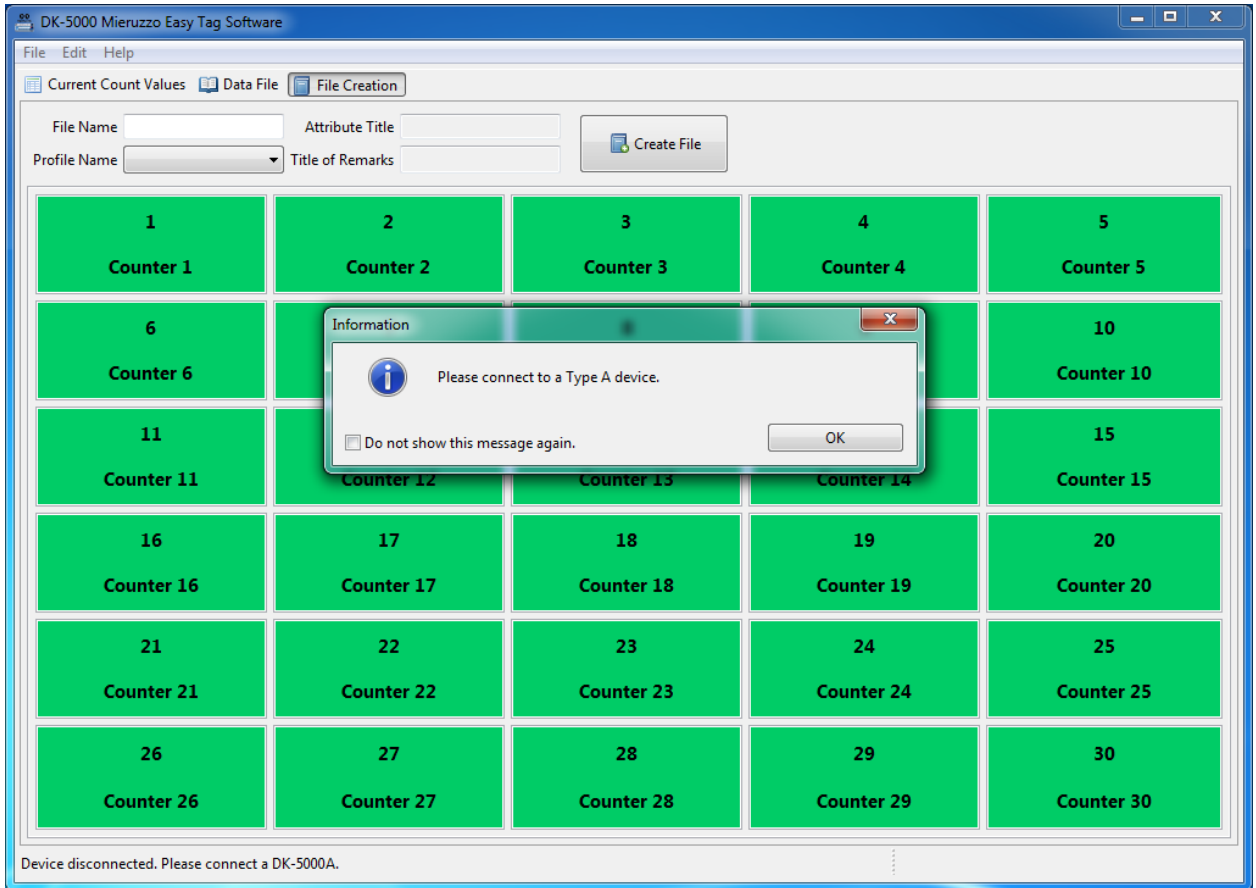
DK-5000 Mieruzzo Easy Tag Software

File Edit Help

Current Count Values Data File File Creation

File Name
Attribute Title
Profile Name
Title of Remarks
Create File

1
Counter 1

2
Counter 2

3
Counter 3

4
Counter 4

5
Counter 5

6
Counter 6

10
Counter 10

11
Counter 11

Counter 12

Counter 13

Counter 14

15
Counter 15

16
Counter 16

17
Counter 17

18
Counter 18

19
Counter 19

20
Counter 20

21
Counter 21

22
Counter 22

23
Counter 23

24
Counter 24

25
Counter 25

26
Counter 26

27
Counter 27

28
Counter 28

29
Counter 29

30
Counter 30

Information

Please connect to a Type A device.

Do not show this message again.

OK

Device disconnected. Please connect a DK-5000A.